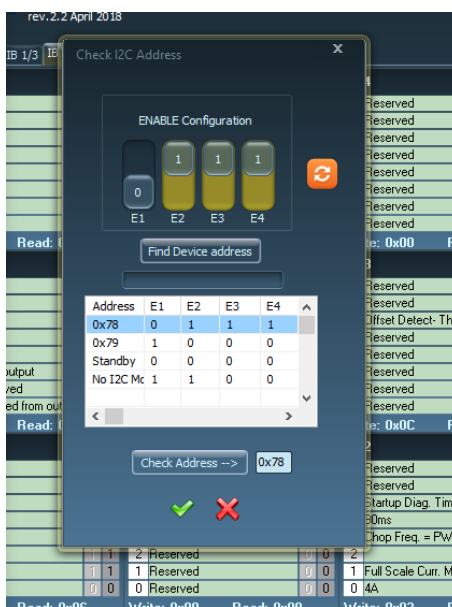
rev. 2.2 April 2018

IB 1/3 IE

Check I2C Address

ENABLE Configuration

0 1 1 1

E1 E2 E3 E4

Find Device address

| Address | E1 | E2 | E3 | E4 |
|---|---|---|---|---|
| 0x78 | 0 | 1 | 1 | 1 |
| 0x79 | 1 | 0 | 0 | 0 |
| Standby | 0 | 0 | 0 | 0 |
| No I2C Mc | 1 | 1 | 0 | 0 |

Check Address --> 0x78

Reserved
Reserved
Reserved
Reserved
Reserved
Reserved
Reserved
Reserved
Read: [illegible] e: 0x00
Reserved
Reserved
Offset Detect- Th
Reserved
Reserved
output Reserved
ved Reserved
ed from out Reserved
Read: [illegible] e: 0x0C
Reserved
Reserved
Startup Diag. Tim
0ms
Chop Freq. = PW
1 2 Reserved 0 2
1 1 1 Reserved 0 0 1 Full Scale Curr. M
0 0 0 Reserved 0 0 0 4A